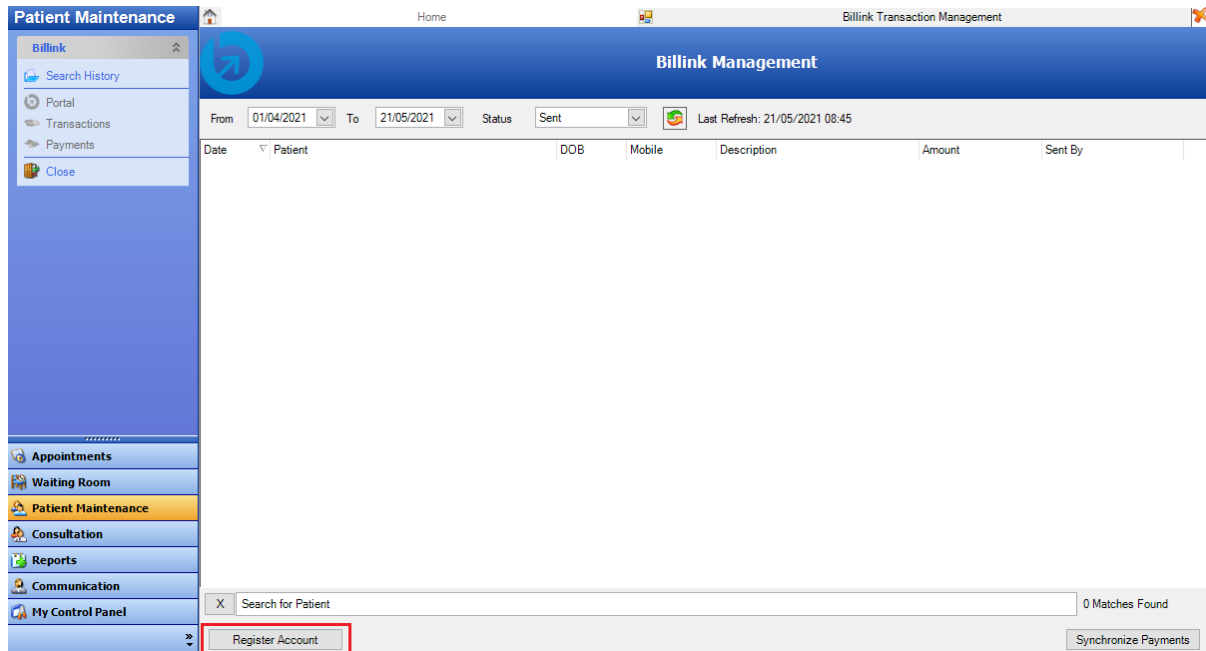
Patient Maintenance

Billink

Search History

Portal

Transactions

Payments

Close

Appointments

Waiting Room

Patient Maintenance

Consultation

Reports

Communication

My Control Panel

Home

Billink Transaction Management

Billink Management

From 01/04/2021 To 21/05/2021 Status Sent Last Refresh: 21/05/2021 08:45

| Date | Patient | DOB | Mobile | Description | Amount | Sent By |
|---|---|---|---|---|---|---|

X Search for Patient

0 Matches Found

Register Account

Synchronize Payments